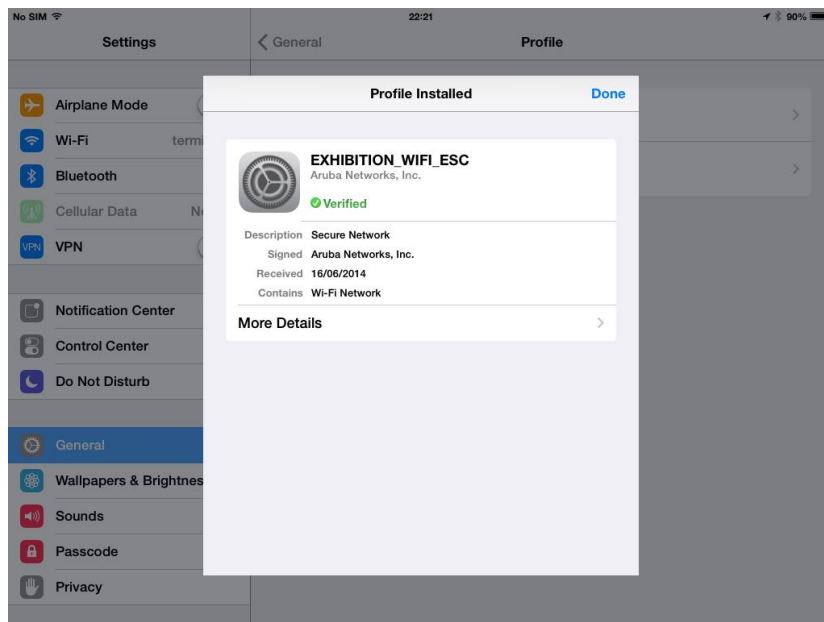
No SIM
22:21
90%

Settings

Airplane Mode
Wi-Fi termi
Bluetooth
Cellular Data N
VPN VPN

Notification Center
Control Center
Do Not Disturb

General
Wallpapers & Brightnes
Sounds
Passcode
Privacy

General
Profile

Profile Installed
Done

EXHIBITION_WIFI_ESC
Aruba Networks, Inc.
Verified

Description Secure Network
Signed Aruba Networks, Inc.
Received 16/06/2014
Contains Wi-Fi Network

More Details